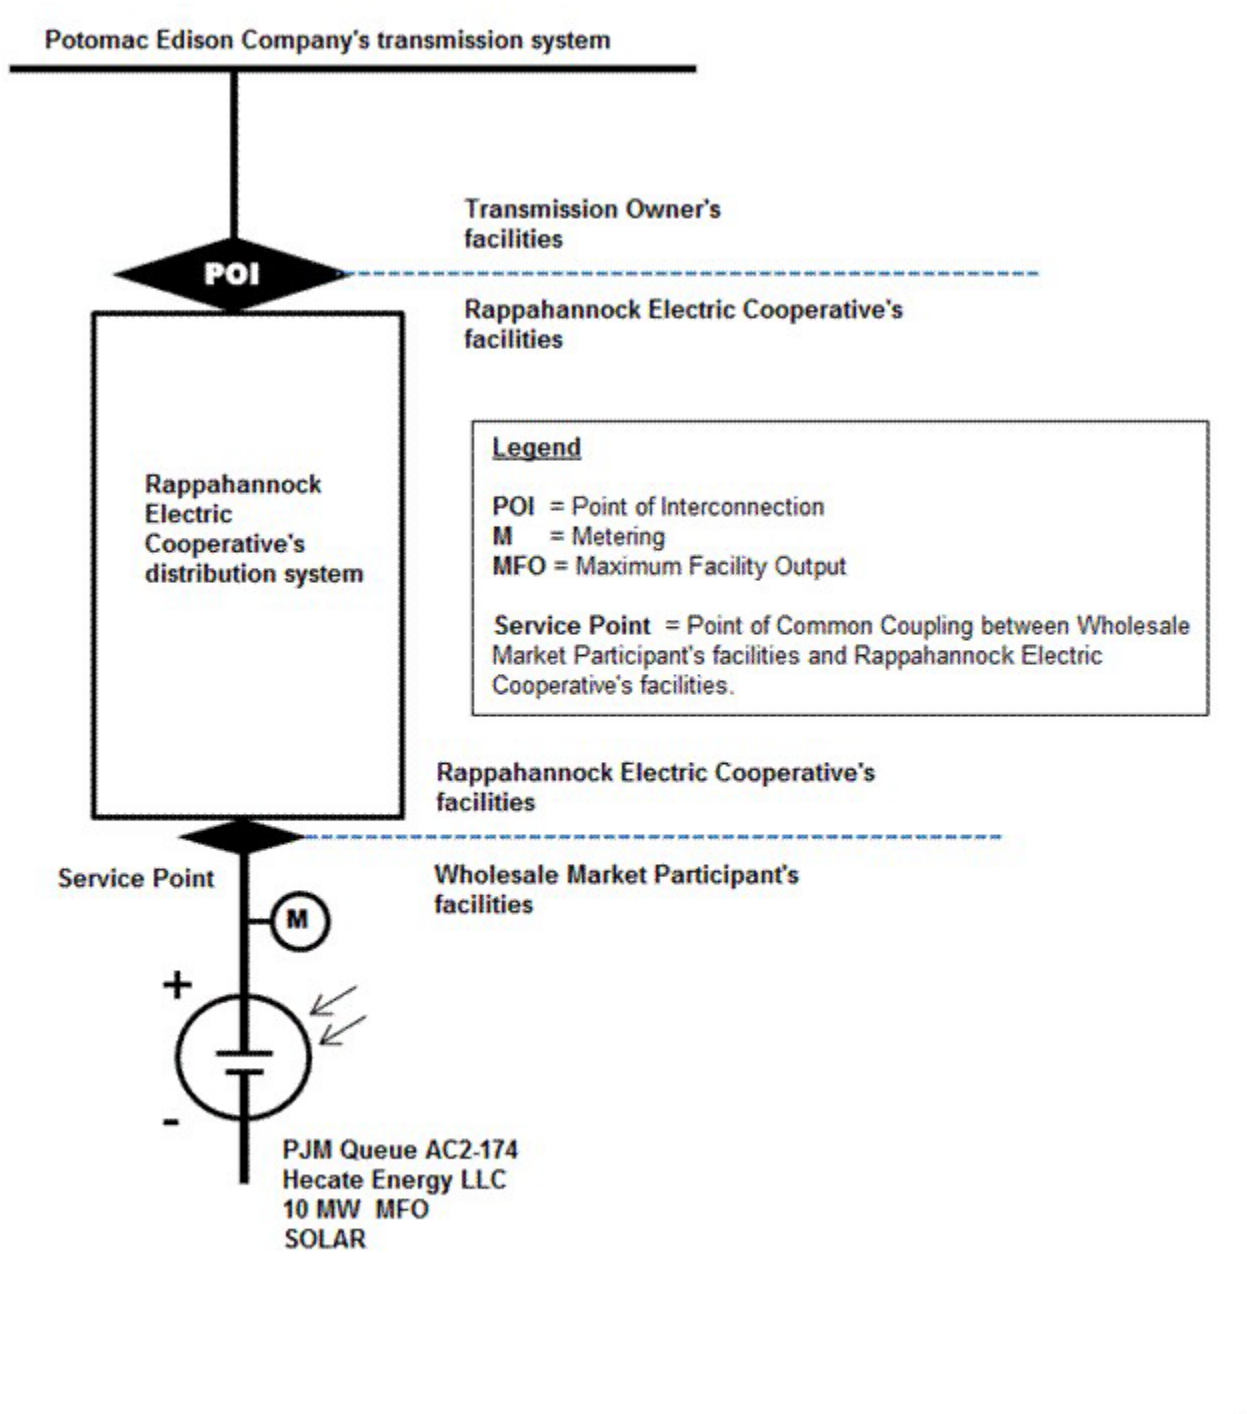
Potomac Edison Company's transmission system

Transmission Owner's facilities

POI

Rappahannock Electric Cooperative's facilities

Rappahannock Electric Cooperative's distribution system

Legend

POI = Point of Interconnection
M = Metering
MFO = Maximum Facility Output

Service Point = Point of Common Coupling between Wholesale Market Participant's facilities and Rappahannock Electric Cooperative's facilities.

Rappahannock Electric Cooperative's facilities

Service Point

Wholesale Market Participant's facilities

M

+

-

PJM Queue AC2-174
Hecate Energy LLC
10 MW MFO
SOLAR